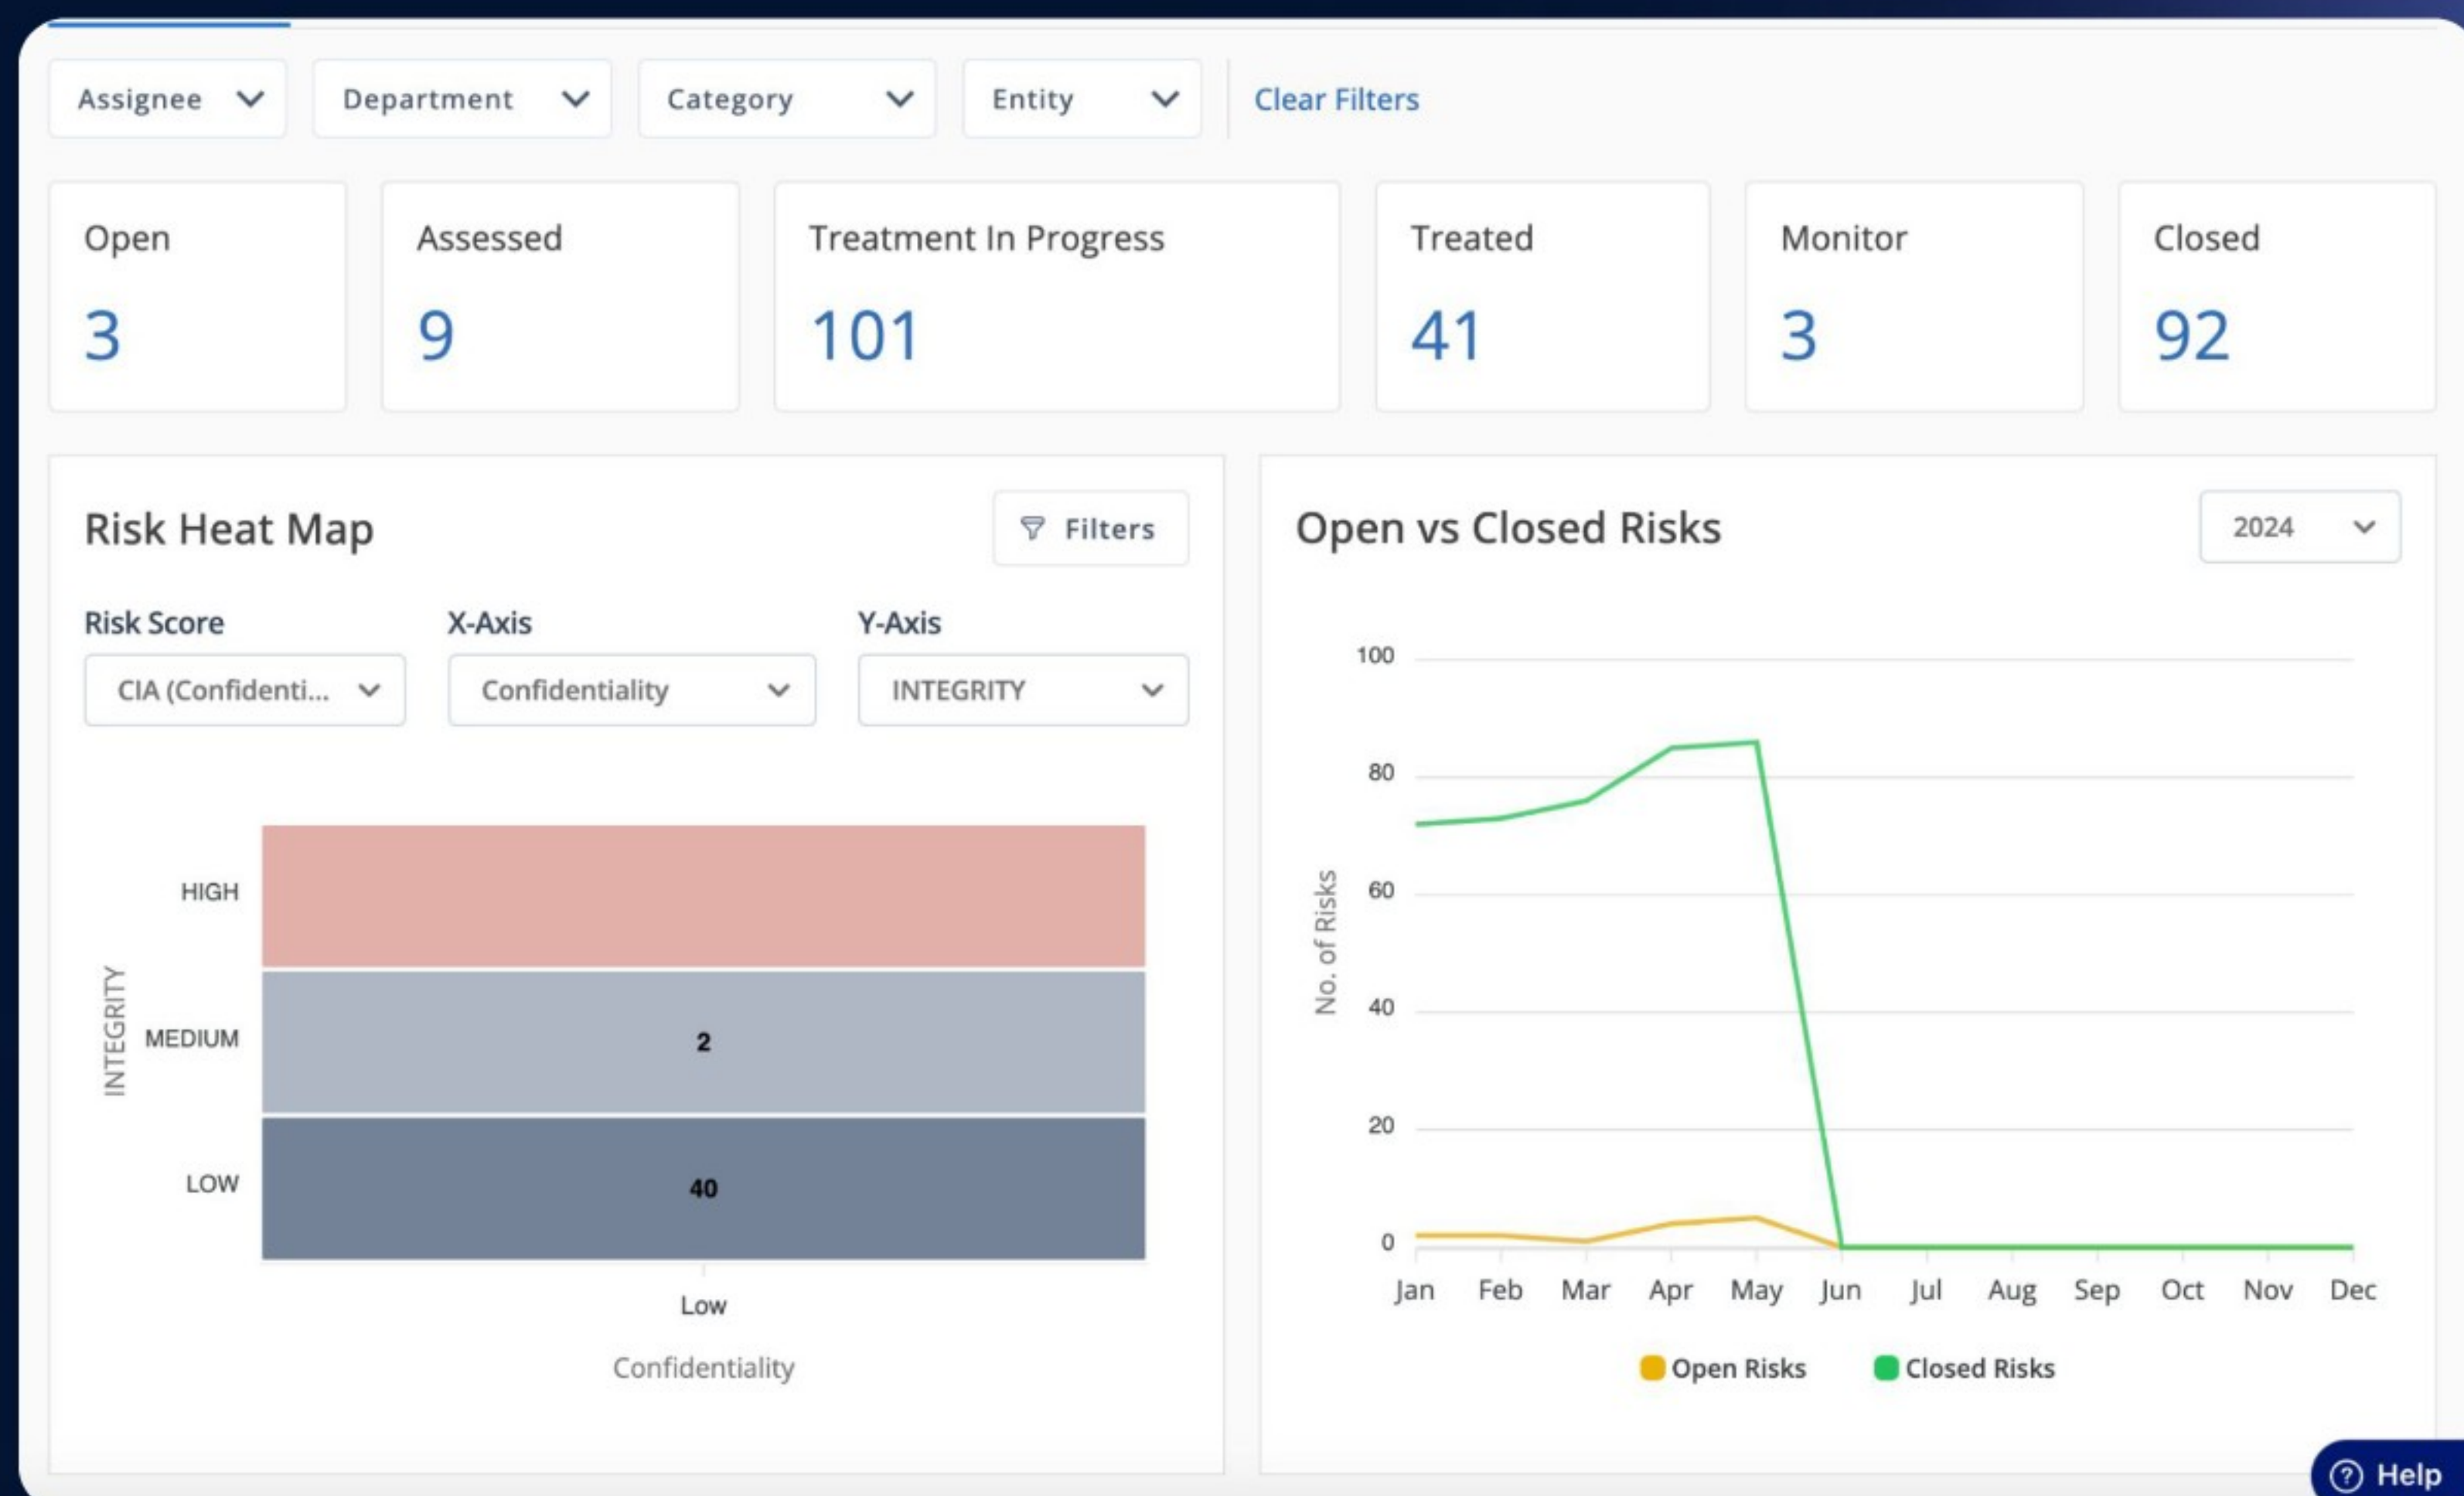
Assignee Department Category Entity Clear Filters

Open
3

Assessed
9

Treatment In Progress
101

Treated
41

Monitor
3

Closed
92

Risk Heat Map

Filters

Risk Score
CIA (Confidenti...

X-Axis
Confidentiality

Y-Axis
INTEGRITY

INTEGRITY

HIGH
MEDIUM
LOW

2
40

Low
Confidentiality

Open vs Closed Risks

2024

No. of Risks

100
80
60
40
20
0

Jan Feb Mar Apr May Jun Jul Aug Sep Oct Nov Dec

Open Risks Closed Risks

Help